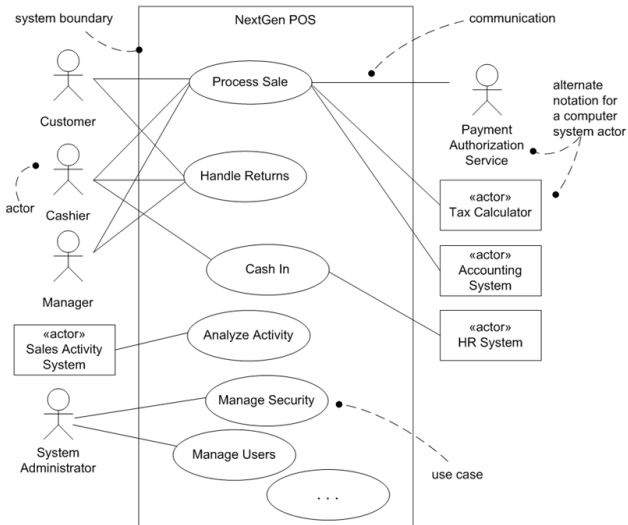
system boundary

NextGen POS

communication

Customer

Process Sale

Payment Authorization Service

alternate notation for a computer system actor

actor

Cashier

Handle Returns

«actor» Tax Calculator

Manager

Cash In

«actor» Accounting System

«actor» Sales Activity System

Analyze Activity

«actor» HR System

Manage Security

System Administrator

Manage Users

use case

. . .